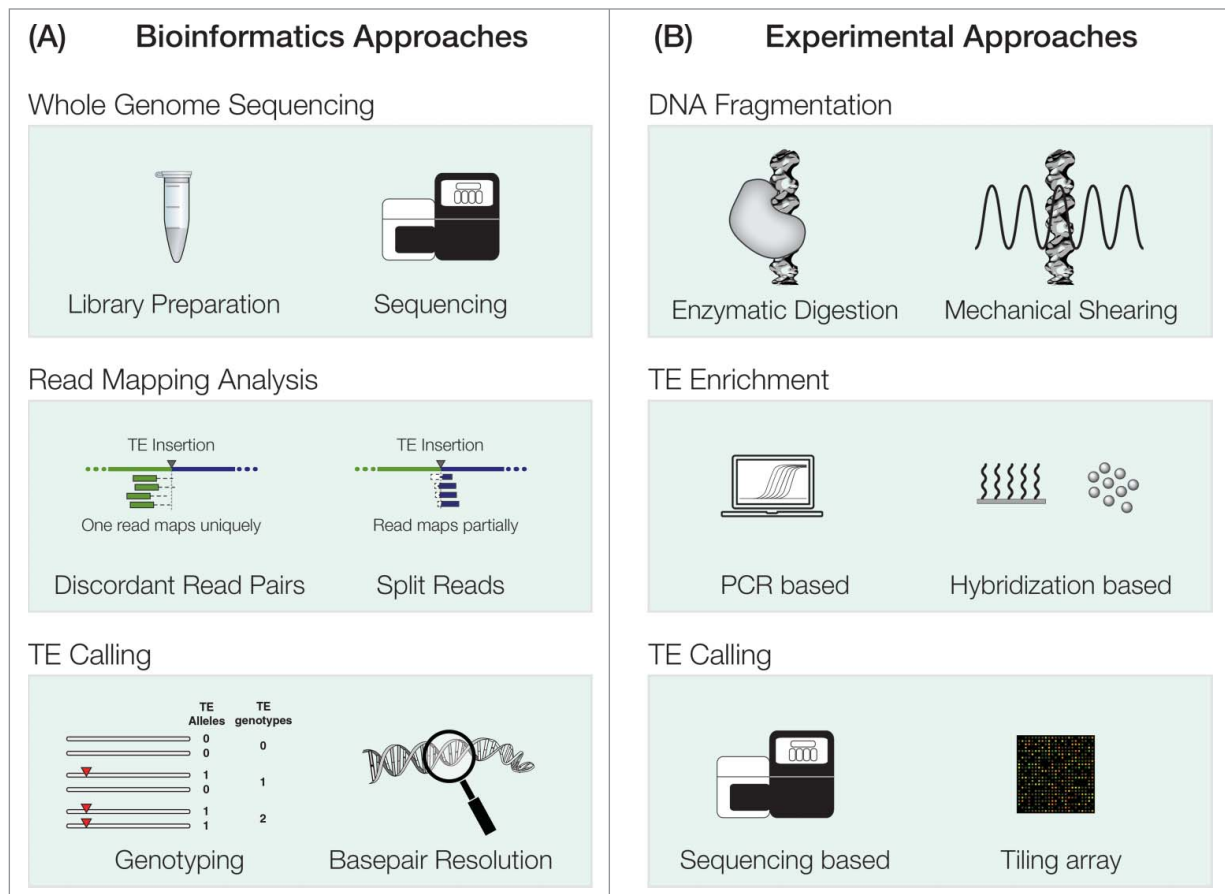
(A) Bioinformatics Approaches

Whole Genome Sequencing

Library Preparation

Sequencing

Read Mapping Analysis

TE Insertion

One read maps uniquely

Discordant Read Pairs

TE Insertion

Read maps partially

Split Reads

TE Calling

TE Alleles

TE genotypes

0
0

0

1
0

1

1
1

2

Genotyping

Basepair Resolution

(B) Experimental Approaches

DNA Fragmentation

Enzymatic Digestion

Mechanical Shearing

TE Enrichment

PCR based

Hybridization based

TE Calling

Sequencing based

Tiling array